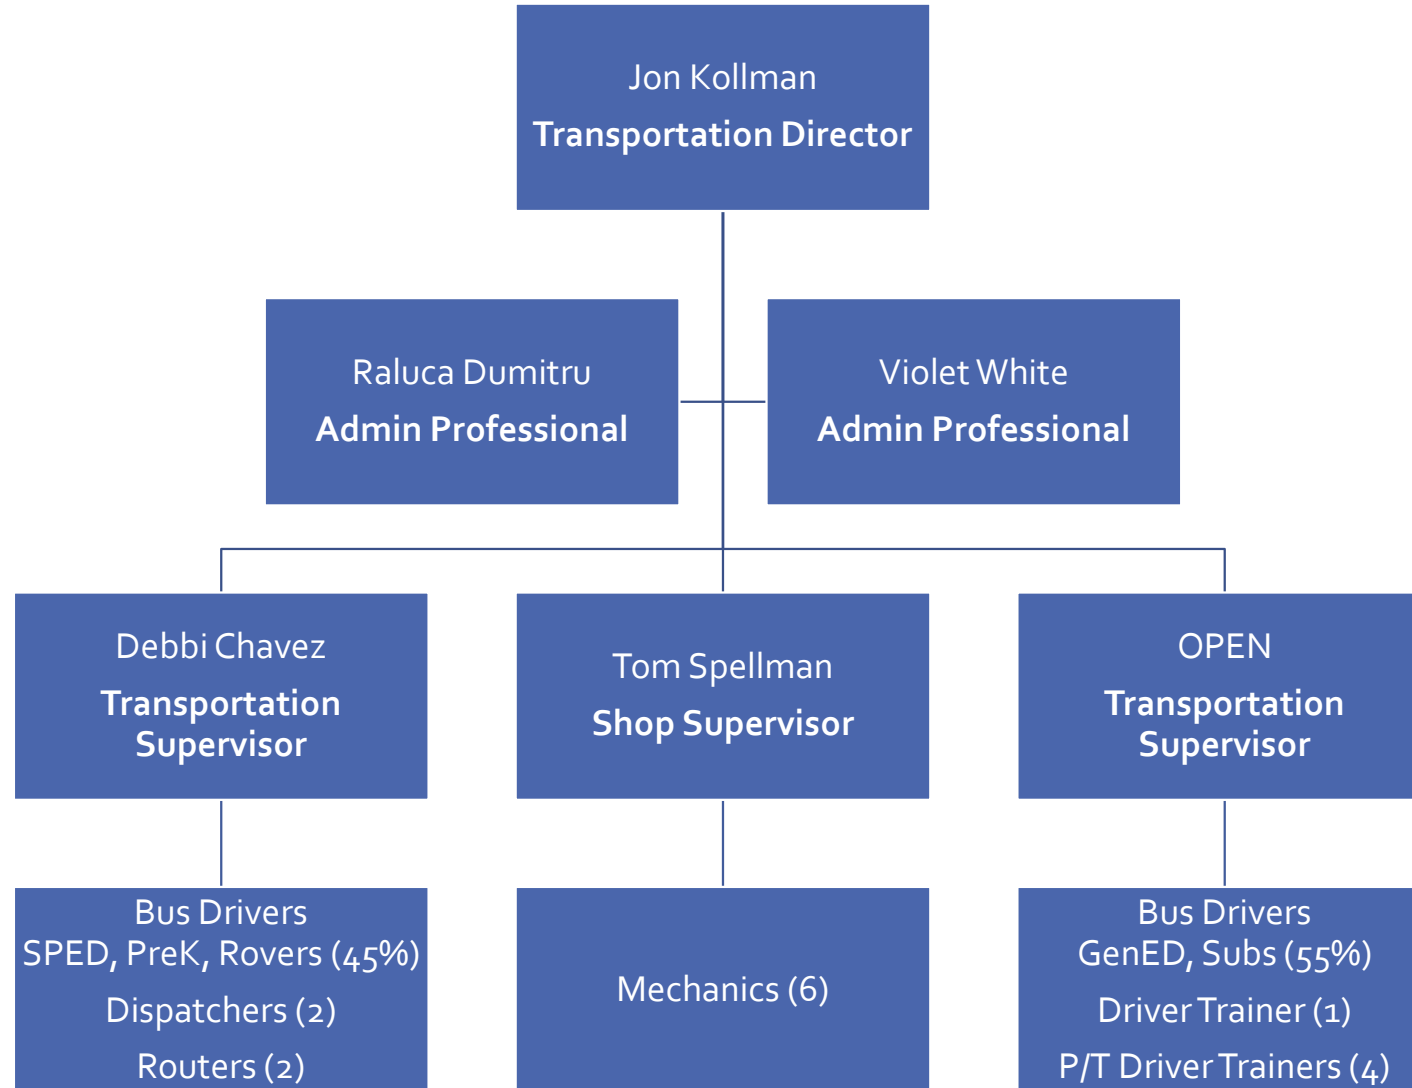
Jon Kollman
Transportation Director

Raluca Dumitru
Admin Professional

Violet White
Admin Professional

Debbi Chavez
Transportation Supervisor

Tom Spellman
Shop Supervisor

OPEN
Transportation Supervisor

Bus Drivers
SPED, PreK, Rovers (45%)
Dispatchers (2)
Routers (2)

Mechanics (6)

Bus Drivers
GenED, Subs (55%)
Driver Trainer (1)
P/T Driver Trainers (4)